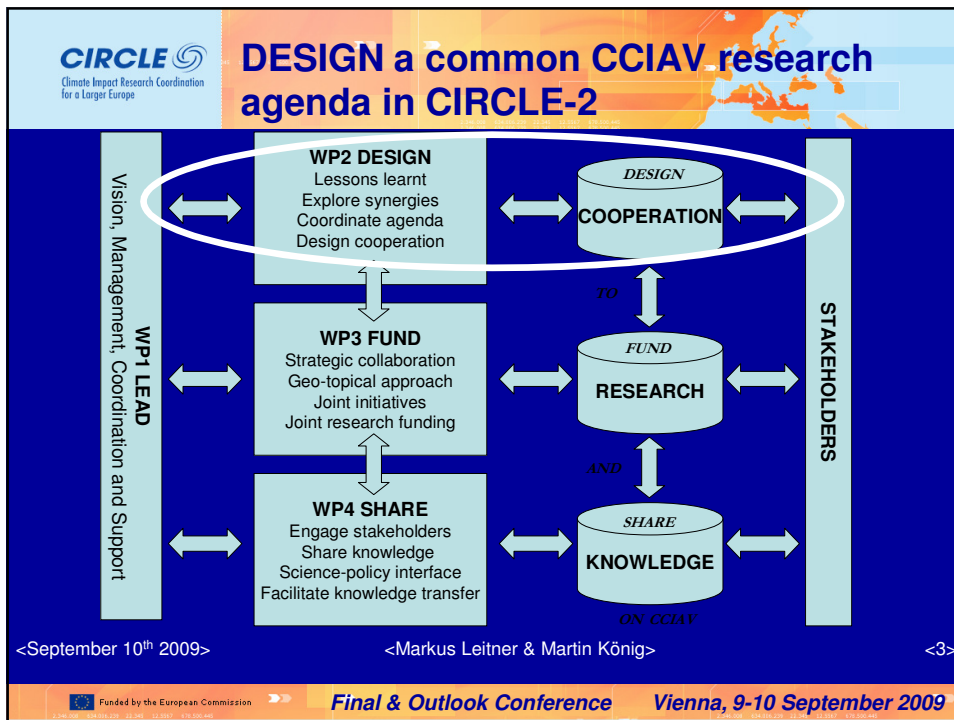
CIRCLE
Climate Impact Research Coordination for a Larger Europe

DESIGN a common CCIAV research agenda in CIRCLE-2

WP1 LEAD
Vision, Management, Coordination and Support

WP2 DESIGN
Lessons learnt
Explore synergies
Coordinate agenda
Design cooperation

WP3 FUND
Strategic collaboration
Geo-topical approach
Joint initiatives
Joint research funding

WP4 SHARE
Engage stakeholders
Share knowledge
Science-policy interface
Facilitate knowledge transfer

DESIGN
COOPERATION
TO
FUND
RESEARCH
AND
SHARE
KNOWLEDGE
ON CCIAV

STAKEHOLDERS

<September 10$^{th}$ 2009>
<Markus Leitner & Martin König>
<3>

Funded by the European Commission
Final & Outlook Conference
Vienna, 9-10 September 2009